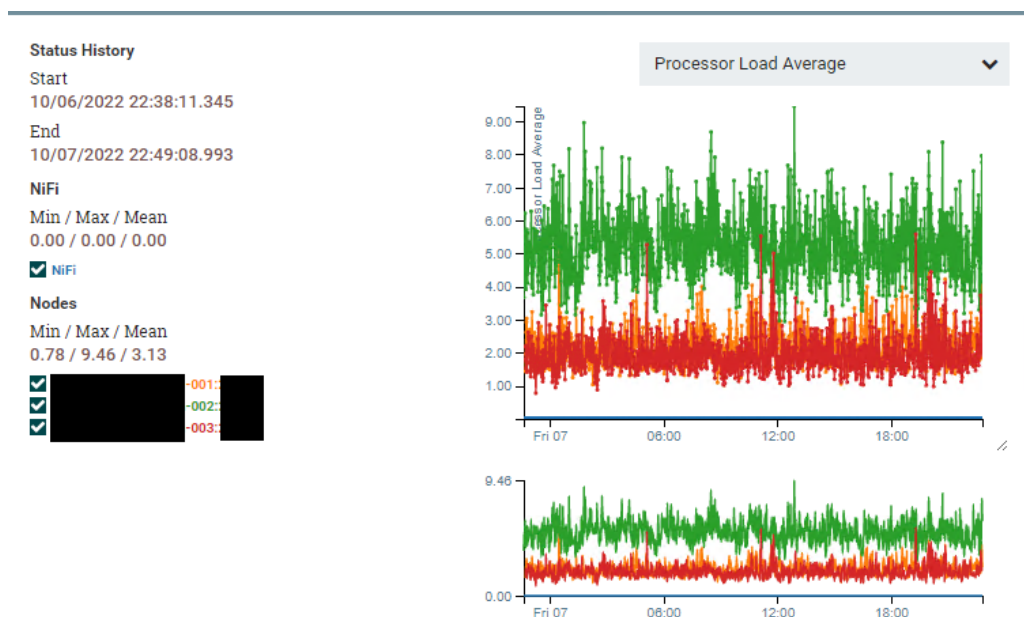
Status History

Start
10/06/2022 22:38:11.345

End
10/07/2022 22:49:08.993

NiFi

Min / Max / Mean
0.00 / 0.00 / 0.00

NiFi

Nodes

Min / Max / Mean
0.78 / 9.46 / 3.13

-001:
-002:
-003:

Processor Load Average

9.00
8.00
7.00
6.00
5.00
4.00
3.00
2.00
1.00

essor Load Average

Fri 07
06:00
12:00
18:00

9.46
0.00

Fri 07
06:00
12:00
18:00